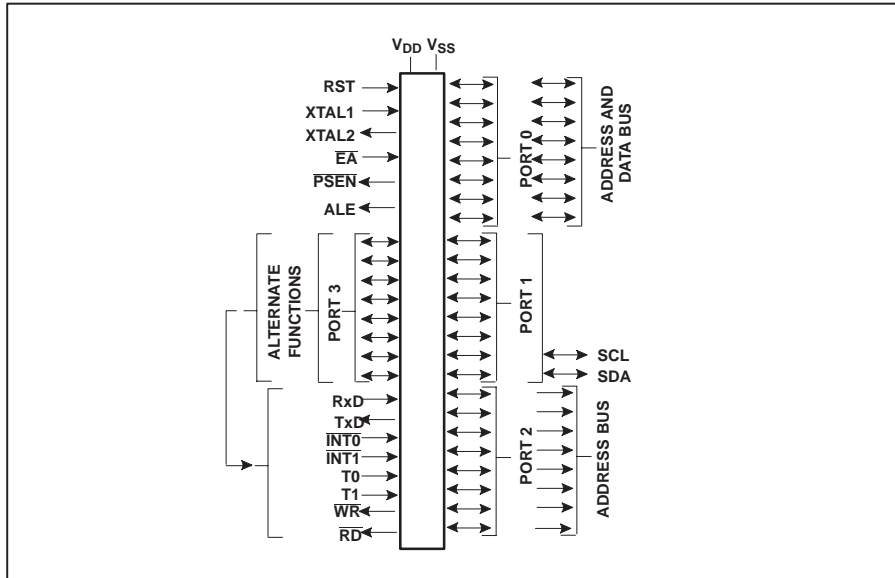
$V_{DD}$ $V_{SS}$

RST

XTAL1

XTAL2

$\overline{EA}$

$\overline{PSEN}$

ALE

PORT 0

ADDRESS AND DATA BUS

ALTERNATE FUNCTIONS

PORT 3

PORT 1

SCL

SDA

RxD

TxD

$\overline{INT0}$

$\overline{INT1}$

T0

T1

$\overline{WR}$

$\overline{RD}$

PORT 2

ADDRESS BUS